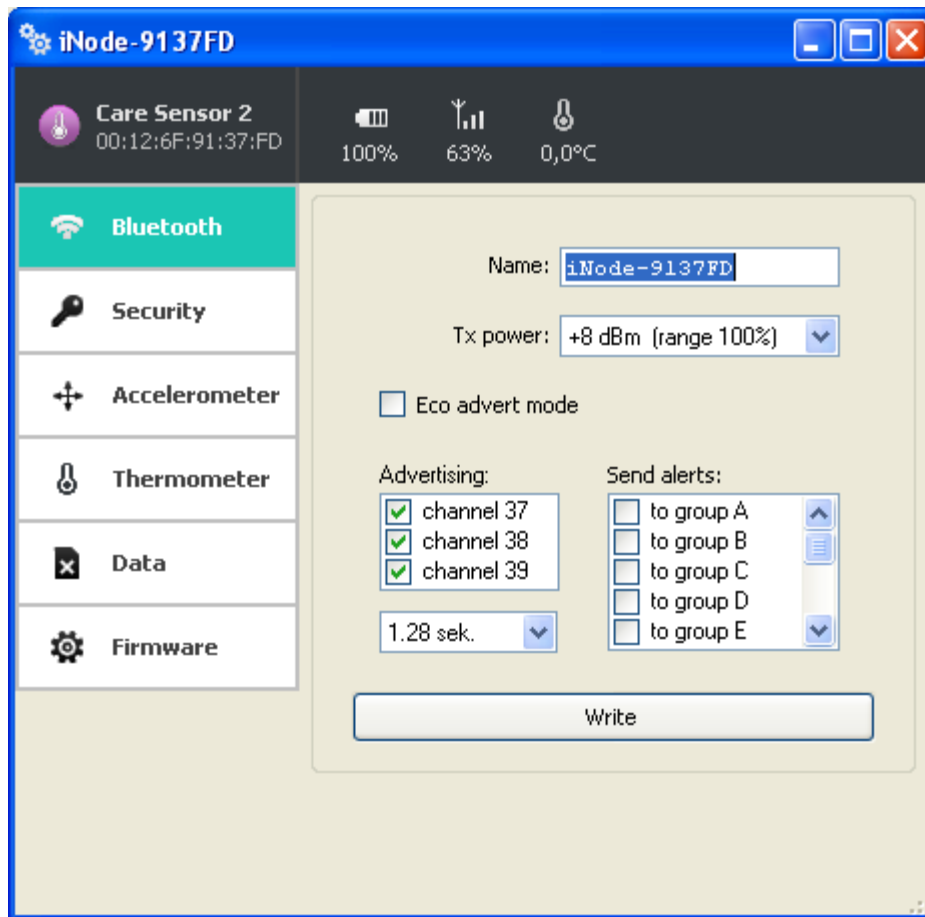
iNode-9137FD

Care Sensor 2
00:12:6F:91:37:FD

100%
63%
0,0°C

Bluetooth
Security
Accelerometer
Thermometer
Data
Firmware

Name: iNode-9137FD

Tx power: +8 dBm (range 100%)

Eco advert mode

Advertising:
channel 37
channel 38
channel 39

1.28 sek.

Send alerts:
to group A
to group B
to group C
to group D
to group E

Write